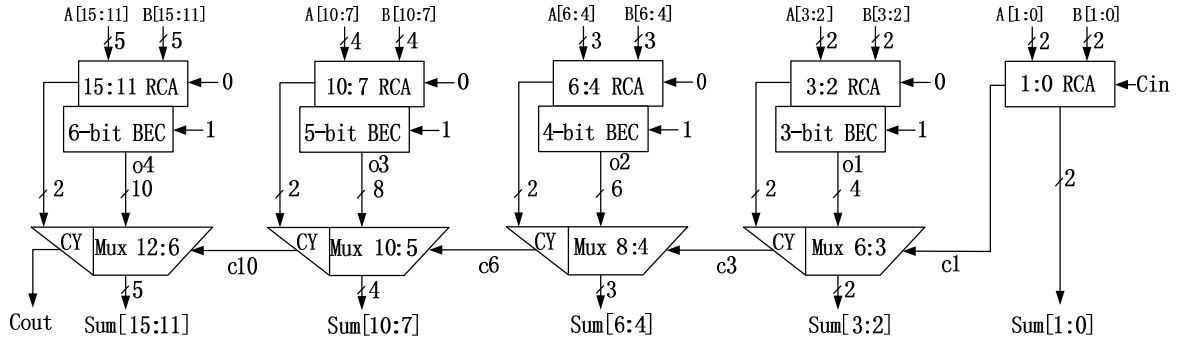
A[15:11] B[15:11]
5 5
15:11 RCA 0
6-bit BEC 1
o4
2 10
CY Mux 12:6
c10
5
Cout
Sum[15:11]

A[10:7] B[10:7]
4 4
10:7 RCA 0
5-bit BEC 1
o3
2 8
CY Mux 10:5
c6
4
Sum[10:7]

A[6:4] B[6:4]
3 3
6:4 RCA 0
4-bit BEC 1
o2
2 6
CY Mux 8:4
c3
3
Sum[6:4]

A[3:2] B[3:2]
2 2
3:2 RCA 0
3-bit BEC 1
o1
2 4
CY Mux 6:3
c1
2
Sum[3:2]

A[1:0] B[1:0]
2 2
1:0 RCA Cin
2
Sum[1:0]